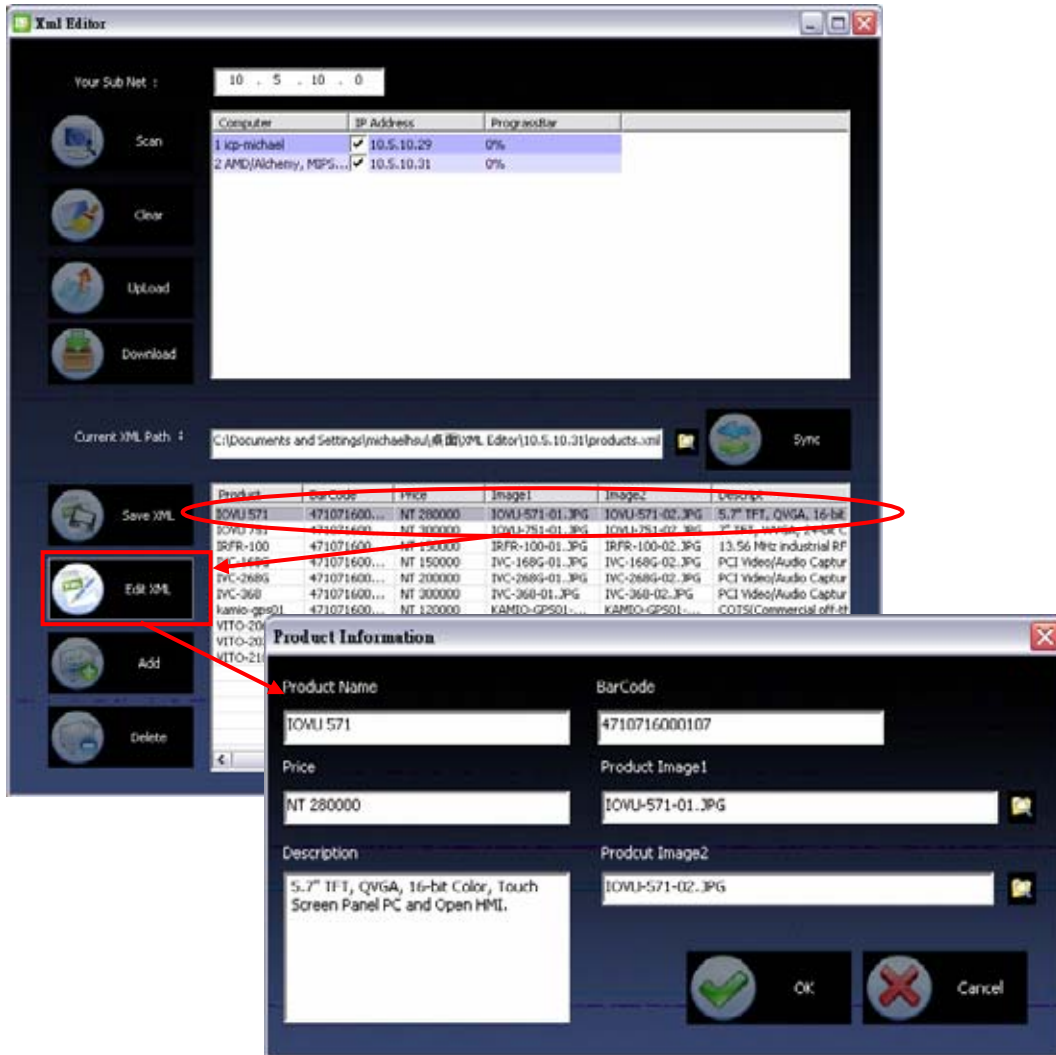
Xml Editor

Your Sub Net : 10 . 5 . 10 . 0

Scan

Clear

UpLoad

Download

| Computer | IP Address | ProgressBar |
|---|---|---|
| 1 icp-michael | ✓ 10.5.10.29 | 0% |
| 2 AMD/Alchemy, MIPS... | ✓ 10.5.10.31 | 0% |

Current XML Path : C:\Documents and Settings\michaelhsu\桌面\XML Editor\10.5.10.31\products.xml

Sync

Save XML

Edit XML

Add

Delete

| Product | BarCode | Price | Image1 | Image2 | Descript |
|---|---|---|---|---|---|
| IOVU 571 | 471071600... | NT 280000 | IOVU-571-01.JPG | IOVU-571-02.JPG | 5.7" TFT, QVGA, 16-bit |
| IOVU 751 | 471071600... | NT 300000 | IOVU-751-01.JPG | IOVU-751-02.JPG | 7" TFT, WVGA, 24-bit C |
| IRFR-100 | 471071600 | NT 150000 | IRFR-100-01.JPG | IRFR-100-02.JPG | 13.56 MHz industrial RF |
| IVC-168G | 471071600... | NT 150000 | IVC-168G-01.JPG | IVC-168G-02.JPG | PCI Video/Audio Captur |
| IVC-268G | 471071600... | NT 200000 | IVC-268G-01.JPG | IVC-268G-02.JPG | PCI Video/Audio Captur |
| IVC-368 | 471071600... | NT 300000 | IVC-368-01.JPG | IVC-368-02.JPG | PCI Video/Audio Captur |
| kamio-gps01 | 471071600... | NT 120000 | KAMIO-GPS01-... | KAMIO-GPS01-... | COTS(Commercial off-th |
| VITO-20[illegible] | | | | | |
| VITO-20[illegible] | | | | | |
| VITO-21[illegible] | | | | | |

Product Information

Product Name
IOVU 571

BarCode
4710716000107

Price
NT 280000

Product Image1
IOVU-571-01.JPG

Description
5.7" TFT, QVGA, 16-bit Color, Touch Screen Panel PC and Open HMI.

Prodcut Image2
IOVU-571-02.JPG

OK

Cancel